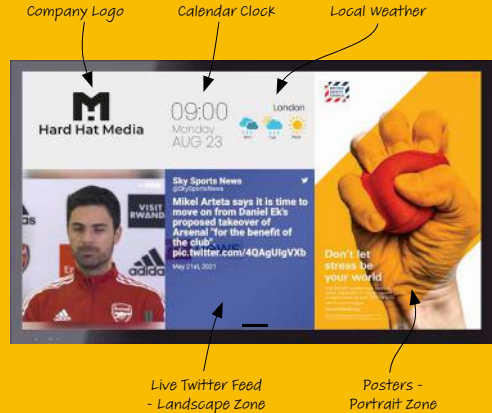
Company Logo

Calendar Clock

Local Weather

Hard Hat Media

09:00
Monday
AUG 23

London

Mon Tue Wed

VISIT RWANDA

adidas

Sky Sports News
@SkySportsNews

Mikel Arteta says it is time to move on from Daniel Ek's proposed takeover of Arsenal "for the benefit of the club" pic.twitter.com/4QAgUlgVXb

May 21st, 2021

Don't let stress be your world

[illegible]

Live Twitter Feed - Landscape Zone

Posters - Portrait Zone